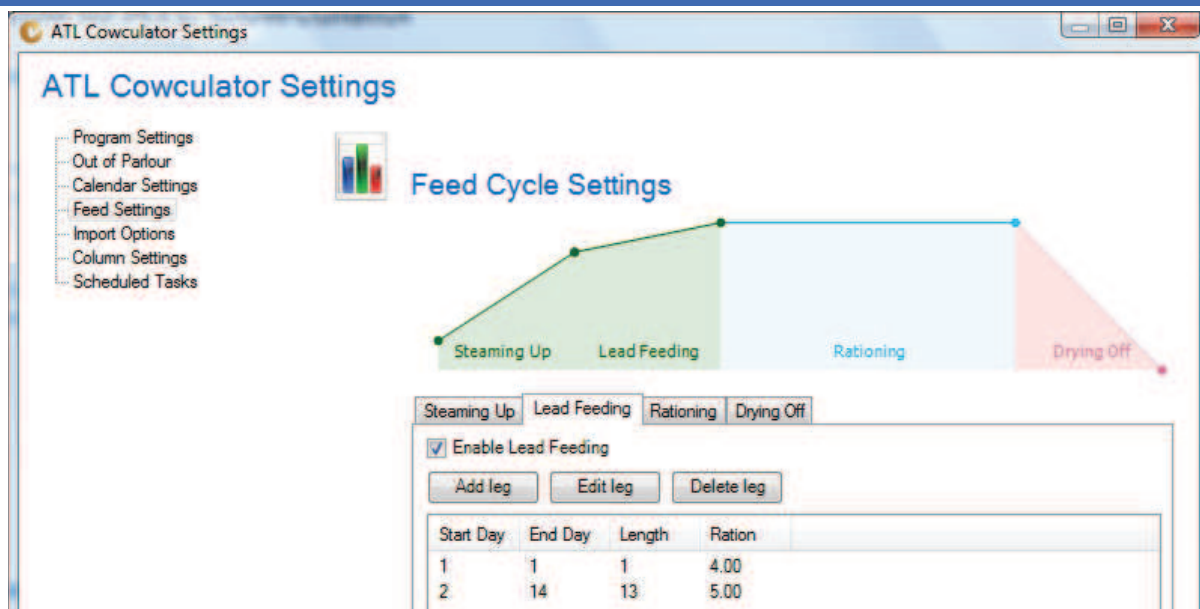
ATL Cowculator Settings

ATL Cowculator Settings

Program Settings
Out of Parlour
Calendar Settings
Feed Settings
Import Options
Column Settings
Scheduled Tasks

Feed Cycle Settings

Steaming Up
Lead Feeding
Rationing
Drying Off

Steaming Up | Lead Feeding | Rationing | Drying Off

Enable Lead Feeding

Add leg
Edit leg
Delete leg

| Start Day | End Day | Length | Ration |
|---|---|---|---|
| 1 | 1 | 1 | 4.00 |
| 2 | 14 | 13 | 5.00 |